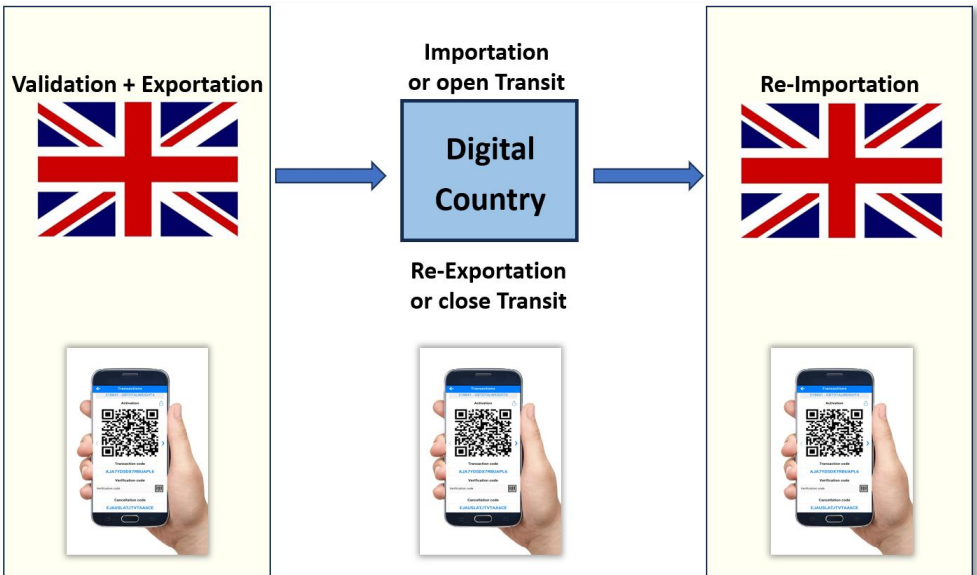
Validation + Exportation

Importation or open Transit

Digital Country

Re-Exportation or close Transit

Re-Importation

Transactions
Activation
Transaction code
AJA7YDSDX7RBUAPLA
Verification code
Cancellation code
EJAUSLATJTVTAAACE

Transactions
Activation
Transaction code
AJA7YDSDX7RBUAPLA
Verification code
Cancellation code
EJAUSLATJTVTAAACE

Transactions
Activation
Transaction code
AJA7YDSDX7RBUAPLA
Verification code
Cancellation code
EJAUSLATJTVTAAACE